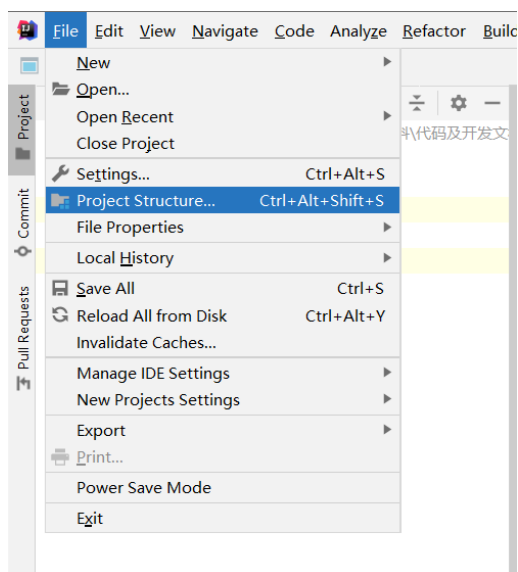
File Edit View Navigate Code Analyze Refactor Build

Project
Commit
Pull Requests

New
Open...
Open Recent
Close Project
Settings... Ctrl+Alt+S
Project Structure... Ctrl+Alt+Shift+S
File Properties
Local History
Save All Ctrl+S
Reload All from Disk Ctrl+Alt+Y
Invalidate Caches...
Manage IDE Settings
New Projects Settings
Export
Print...
Power Save Mode
Exit

斗\代码及开发文